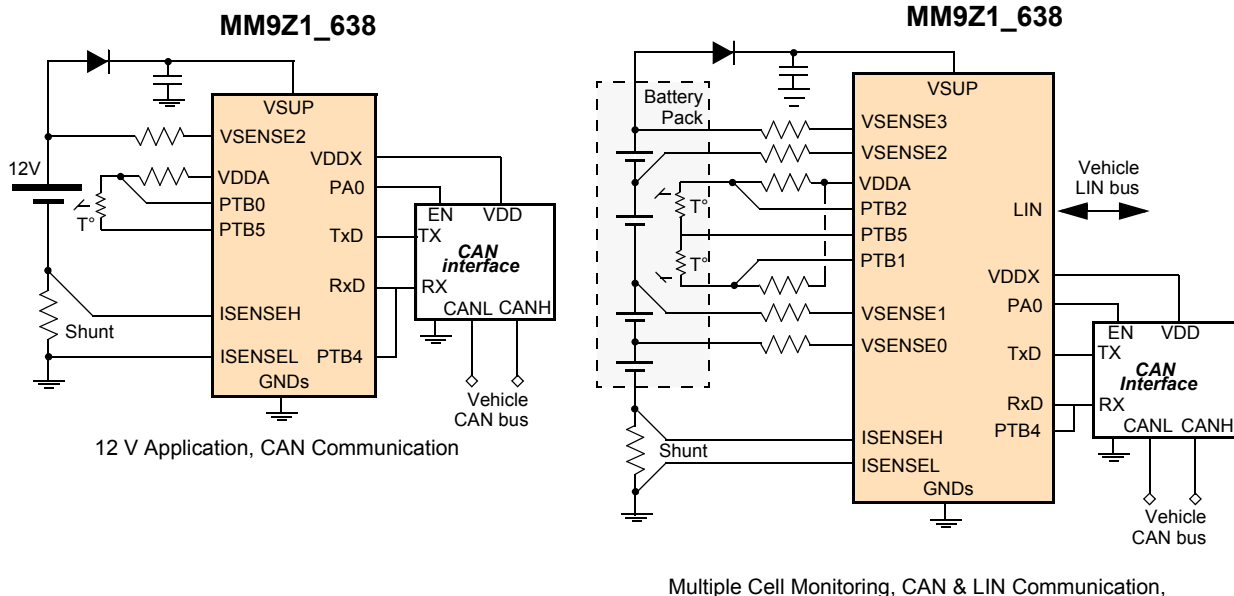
MM9Z1_638

VSUP
VSENSE2
12V
VDDX
VDDA
PA0
PTB0
EN VDD
T°
PTB5
TxD
TX
CAN interface
RxD
RX
CANL CANH
ISENSEH
Shunt
ISENSEL
PTB4
GNDs
Vehicle CAN bus

12 V Application, CAN Communication

MM9Z1_638

VSUP
Battery Pack
VSENSE3
VSENSE2
Vehicle LIN bus
VDDA
T°
PTB2
LIN
PTB5
T°
PTB1
VDDX
VSENSE1
PA0
EN VDD
VSENSE0
TxD
TX
CAN Interface
RxD
RX
PTB4
ISENSEH
CANL CANH
Shunt
ISENSEL
GNDs
Vehicle CAN bus

Multiple Cell Monitoring, CAN & LIN Communication,